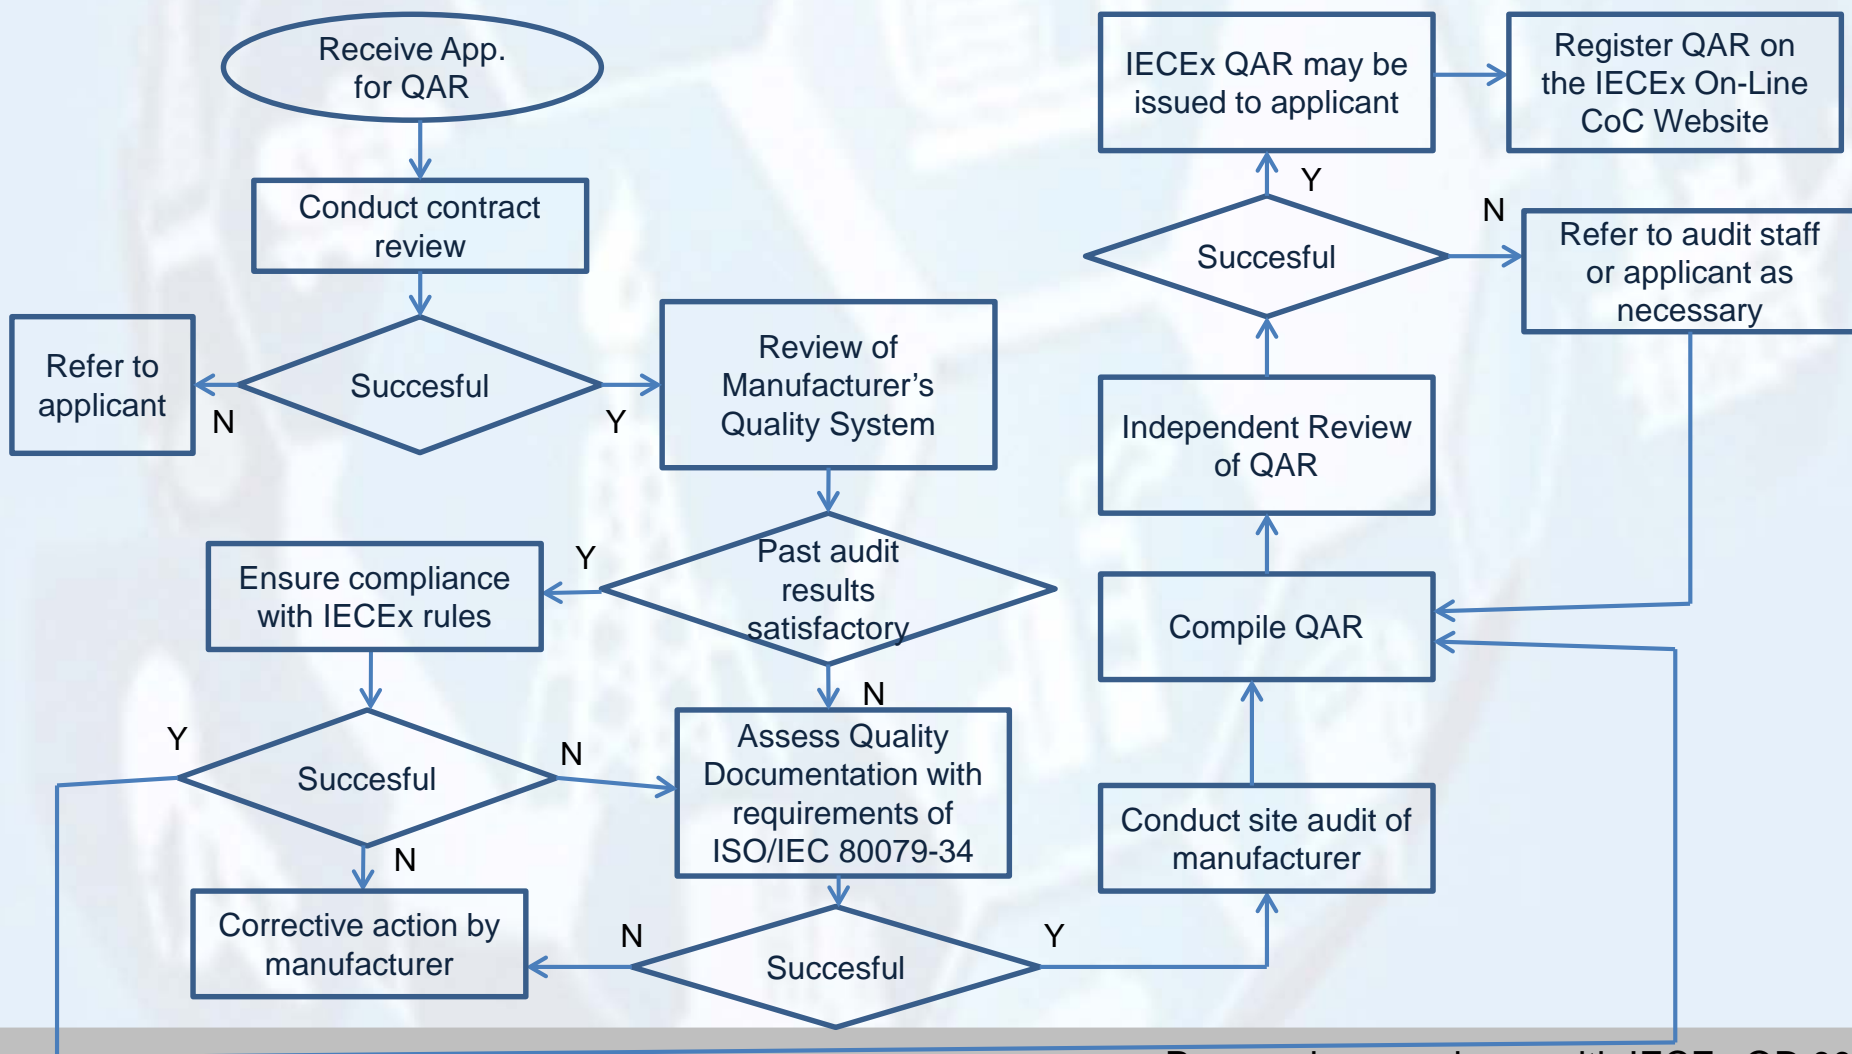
Receive App. for QAR

Conduct contract review

Refer to applicant

N

Succesful

Y

Review of Manufacturer's Quality System

Past audit results satisfactory

Y

Ensure compliance with IECEx rules

N

Assess Quality Documentation with requirements of ISO/IEC 80079-34

Y

Succesful

N

N

Corrective action by manufacturer

N

Succesful

Y

Conduct site audit of manufacturer

Compile QAR

Independent Review of QAR

Succesful

Y

IECEx QAR may be issued to applicant

Register QAR on the IECEx On-Line CoC Website

N

Refer to audit staff or applicant as necessary

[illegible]